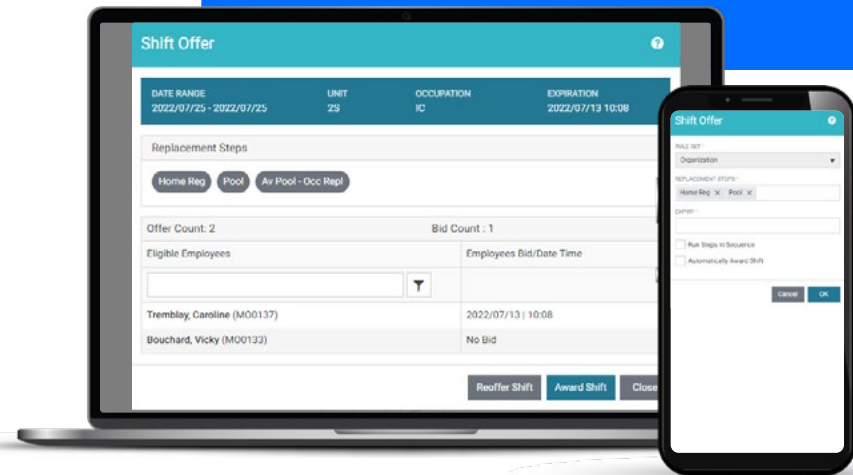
Shift Offer

| DATE RANGE | UNIT | OCCUPATION | EXPIRATION |
|---|---|---|---|
| 2022/07/25 - 2022/07/25 | 2S | IC | 2022/07/13 10:08 |

Replacement Steps

Home Reg Pool Av Pool - Occ Repl

Offer Count: 2 Bid Count : 1

| Eligible Employees | Employees Bid/Date Time |
|---|---|
| Tremblay, Caroline (MO0137) | 2022/07/13 \| 10:08 |
| Bouchard, Vicky (MO0133) | No Bid |

Reoffer Shift Award Shift Close

Shift Offer

RULE SET *
Organization

REPLACEMENT STEPS *
Home Reg Pool

EXPIRY *

Run Steps in Sequence
Automatically Award Shift

Cancel OK